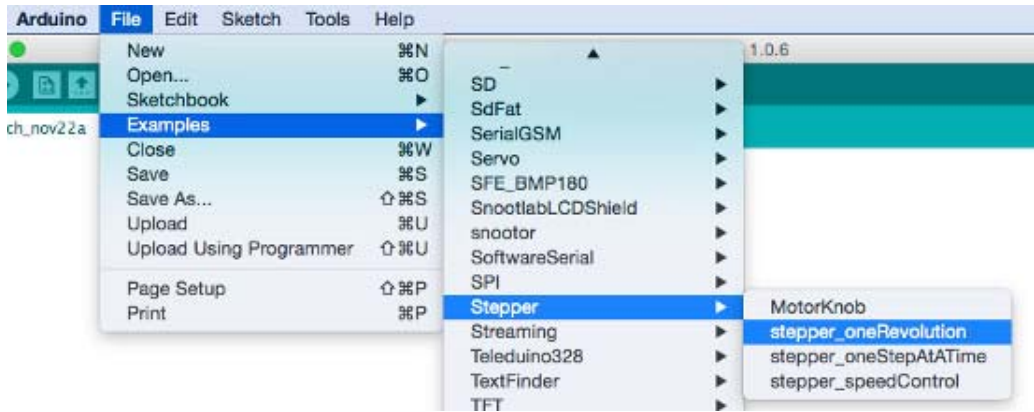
Arduino File Edit Sketch Tools Help

1.0.6

ch_nov22a

New ⌘N
Open... ⌘O
Sketchbook
Examples
Close ⌘W
Save ⌘S
Save As... ⇧⌘S
Upload ⌘U
Upload Using Programmer ⇧⌘U
Page Setup ⇧⌘P
Print ⌘P

SD
SdFat
SerialGSM
Servo
SFE_BMP180
SnootlabLCDShield
snootor
SoftwareSerial
SPI
Stepper
Streaming
Teleduino328
TextFinder
TFT

MotorKnob
stepper_oneRevolution
stepper_oneStepAtATime
stepper_speedControl